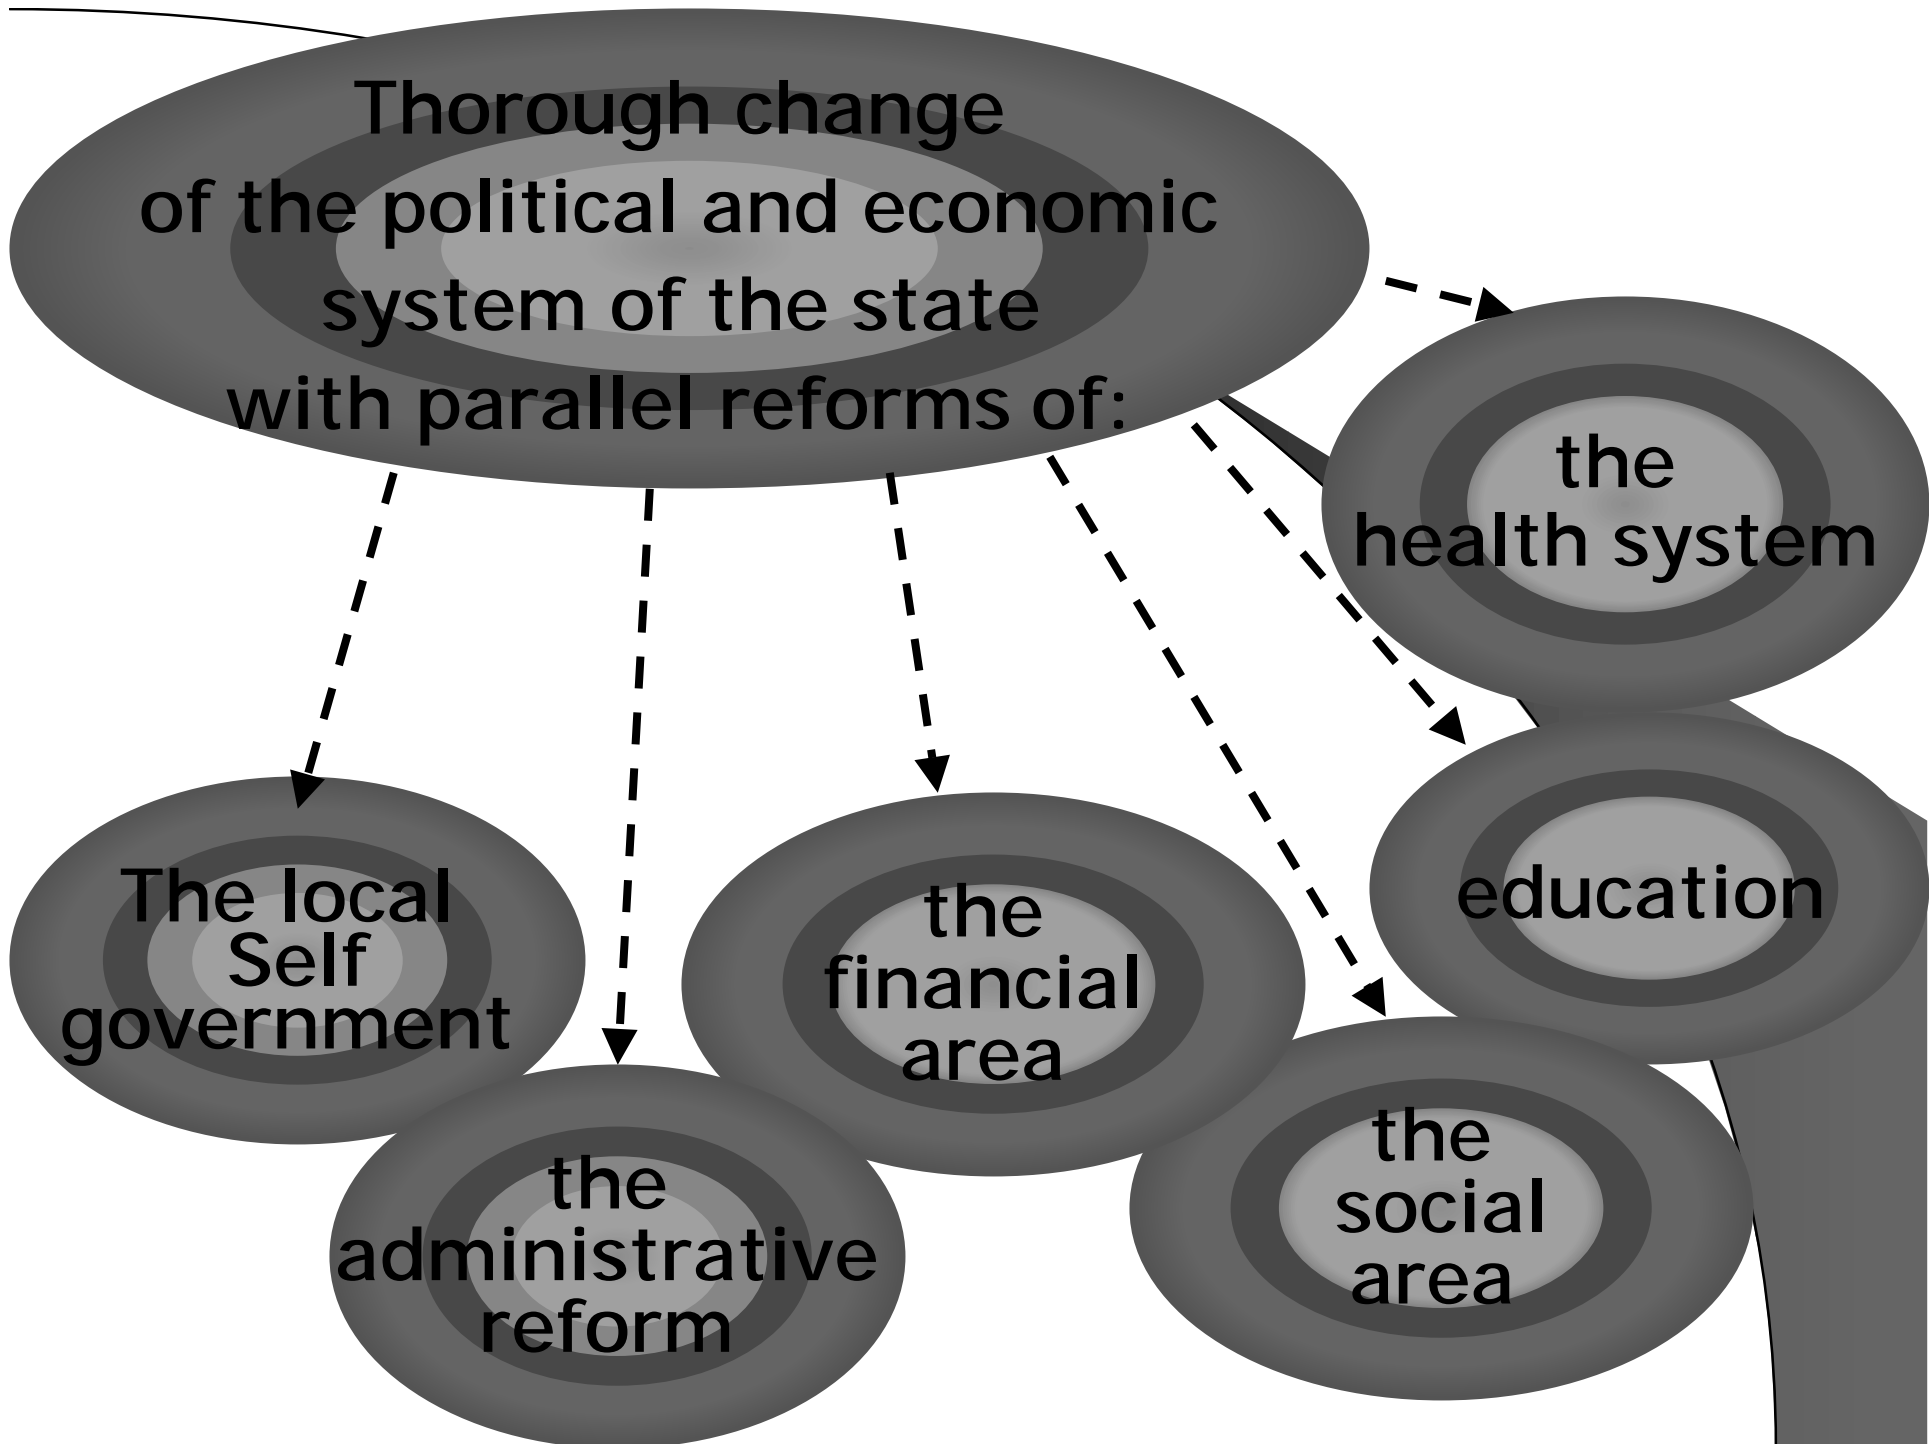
Thorough change of the political and economic system of the state with parallel reforms of:

the health system

education

The local Self government

the administrative reform

the financial area

the social area